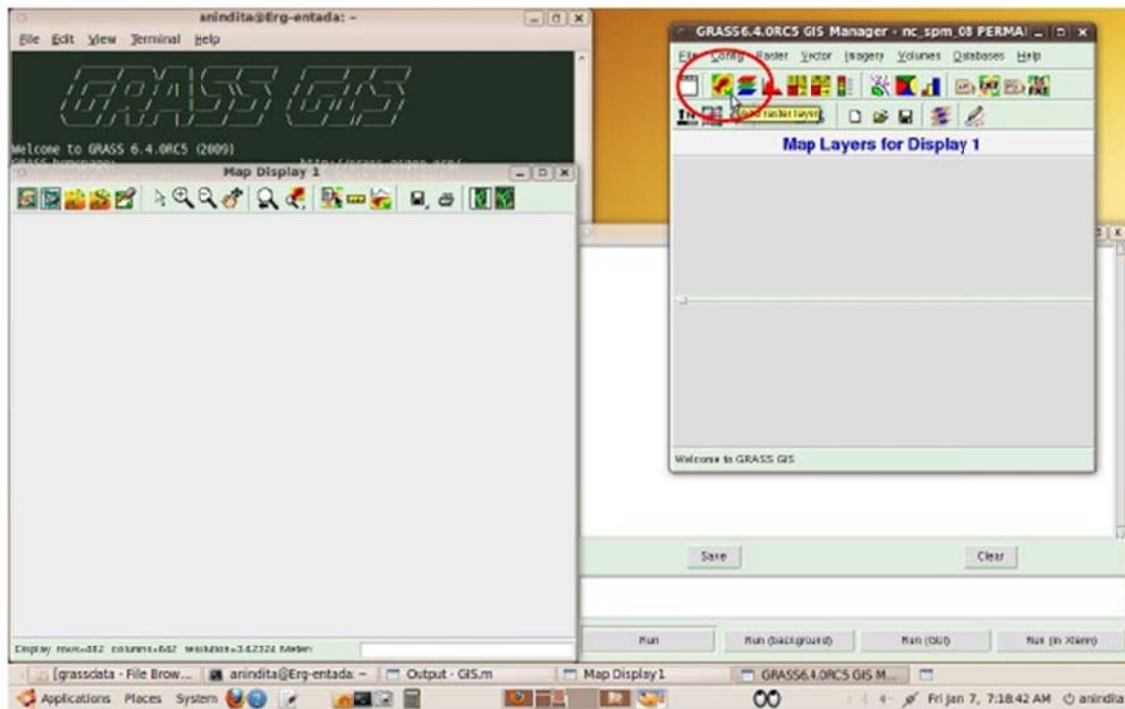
anindita@Erg-entada: ~

File Edit View Terminal Help

GRASS GIS

Welcome to GRASS 6.4.0RC5 (2009)

GRASS homepage: http://grass.osgeo.org/

Map Display 1

Display rows=482 columns=642 resolution=3.42324 Meters

GRASS6.4.0RC5 GIS Manager - nc_spm_08 PERMA

File Config Raster Vector Imagery Volumes Databases Help

Add raster layer

Map Layers for Display 1

Welcome to GRASS GIS

Save

Clear

Run

Run (background)

Run (GUI)

Run (in Xterm)

[grassdata - File Brow... anindita@Erg-entada: ~ Output - GIS.m Map Display1 GRASS6.4.0RC5 GIS M...

Applications Places System

Fri Jan 7, 7:18:42 AM anindita